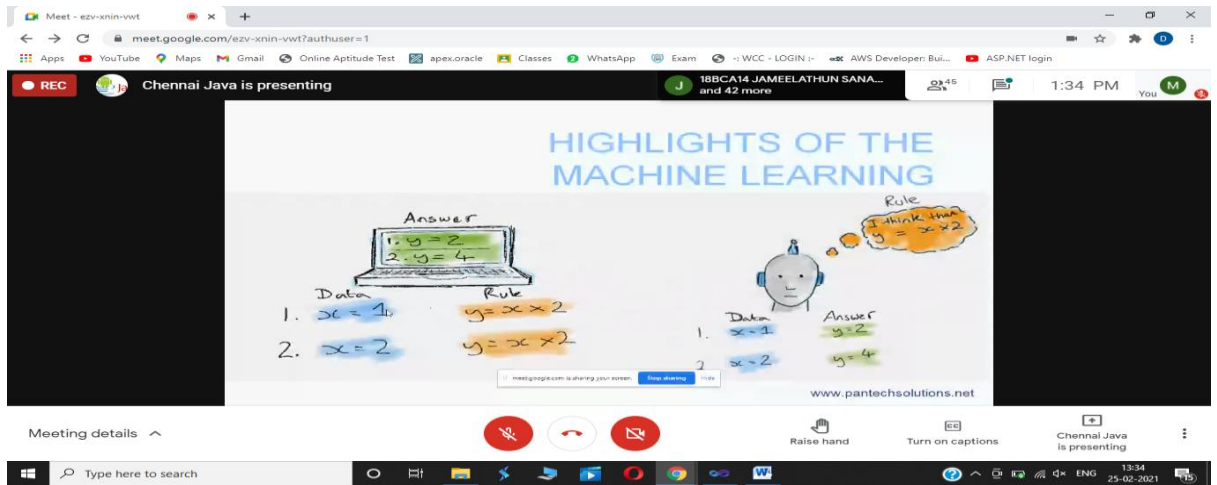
Meet - ezv-xnin-vwt

meet.google.com/ezv-xnin-vwt?authuser=1

Apps YouTube Maps Gmail Online Aptitude Test apex.oracle Classes WhatsApp Exam -: WCC - LOGIN :- AWS Developer: Bui... ASP.NET login

REC Chennai Java is presenting

18BCA14 JAMEELATHUN SANA... and 42 more

45

1:34 PM

You

HIGHLIGHTS OF THE MACHINE LEARNING

Answer
1. y = 2
2. y = 4

Data
1. x = 1
2. x = 2

Rule
y = x × 2
y = x × 2

Rule
I think that y = x × 2

Data
1. x = 1
2. x = 2

Answer
y = 2
y = 4

meet.google.com is sharing your screen. Stop sharing Hide

www.pantechsolutions.net

Meeting details

Raise hand

Turn on captions

Chennai Java is presenting

Type here to search

ENG 13:34 25-02-2021

15